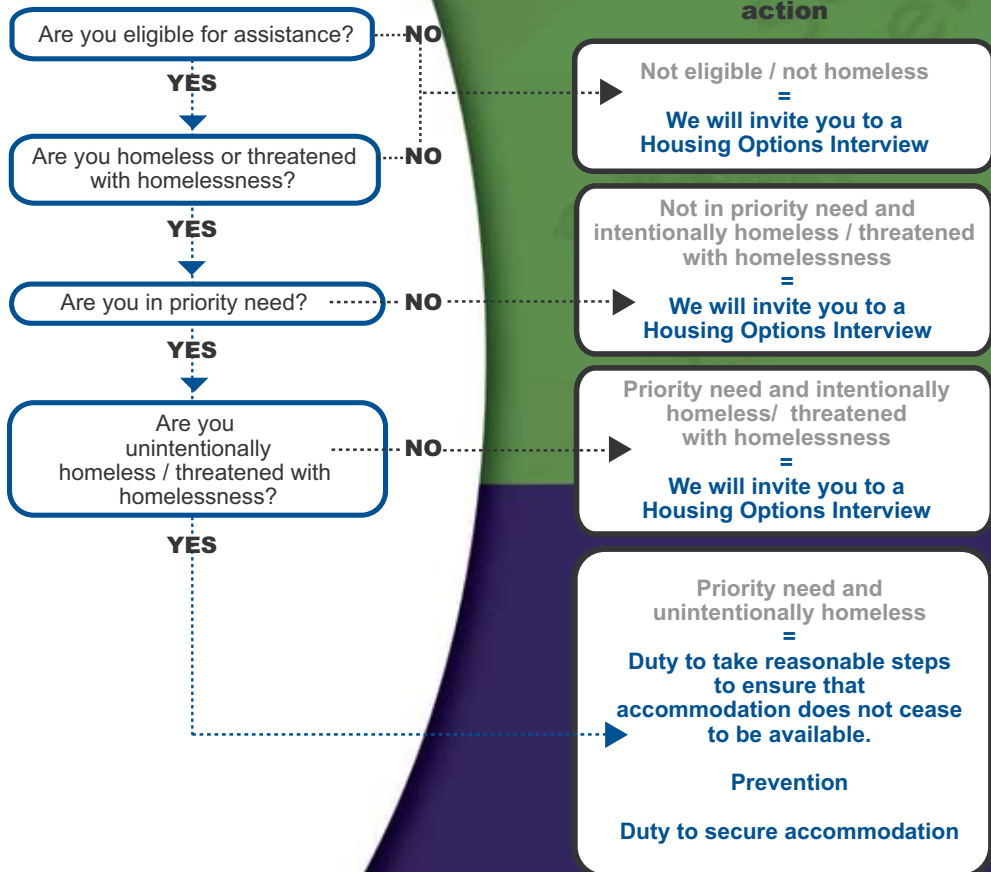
action

Are you eligible for assistance?

NO

YES

Are you homeless or threatened with homelessness?

NO

YES

Are you in priority need?

NO

YES

Are you unintentionally homeless / threatened with homelessness?

NO

YES

Not eligible / not homeless
=
We will invite you to a Housing Options Interview

Not in priority need and intentionally homeless / threatened with homelessness
=
We will invite you to a Housing Options Interview

Priority need and intentionally homeless/ threatened with homelessness
=
We will invite you to a Housing Options Interview

Priority need and unintentionally homeless
=
Duty to take reasonable steps to ensure that accommodation does not cease to be available.

Prevention

Duty to secure accommodation